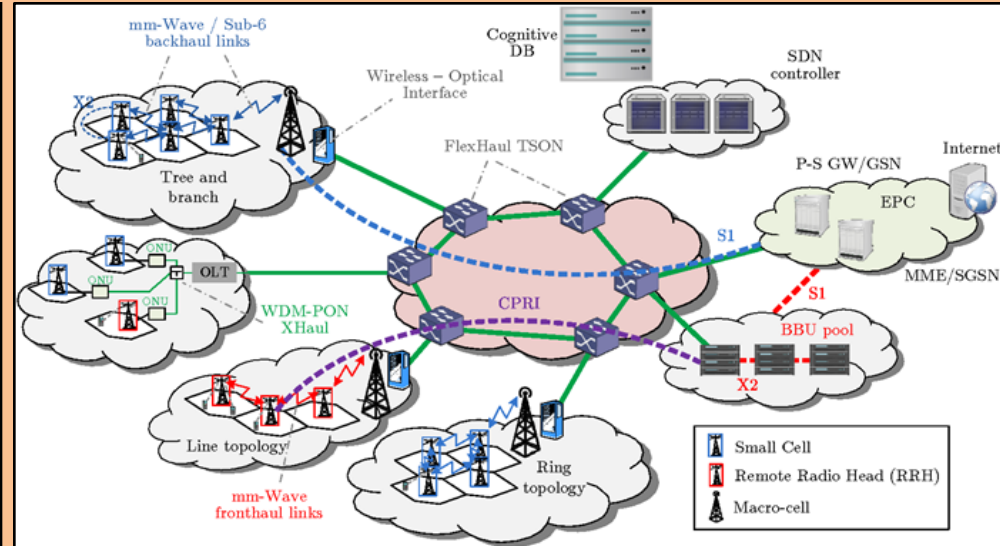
mm-Wave / Sub-6
backhaul links

Cognitive
DB

SDN
controller

Wireless – Optical
Interface

X2

FlexHaul TSON

Tree and
branch

P-S GW/GSN

Internet

EPC

S1

ONU

ONU

ONU

OLT

MME/SGSN

WDM-PON
XHaul

CPRI

S1

BBU pool

X2

Line topology

Ring
topology

mm-Wave
fronthaul links

Small Cell
Remote Radio Head (RRH)
Macro-cell